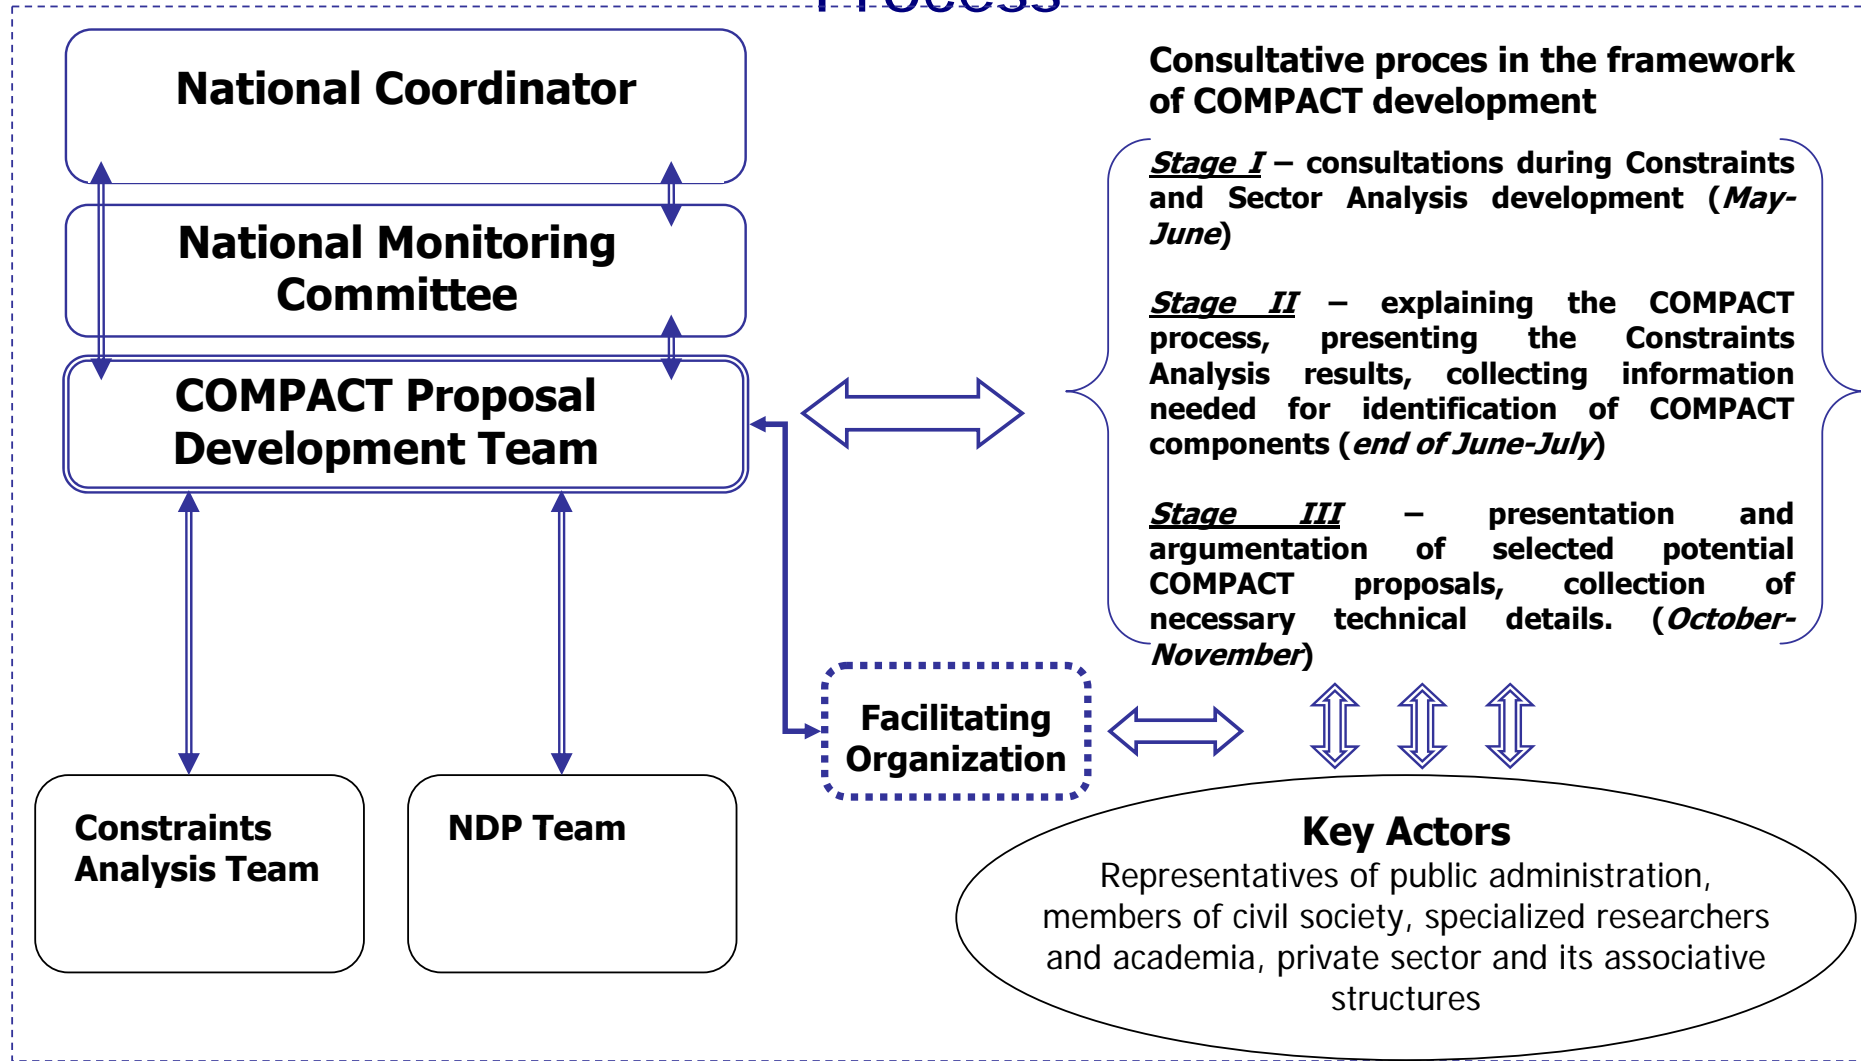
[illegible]

National Coordinator

National Monitoring Committee

COMPACT Proposal Development Team

Constraints Analysis Team

NDP Team

Facilitating Organization

Consultative proces in the framework of COMPACT development

*Stage I* – consultations during Constraints and Sector Analysis development (*May-June*)

*Stage II* – explaining the COMPACT process, presenting the Constraints Analysis results, collecting information needed for identification of COMPACT components (*end of June-July*)

*Stage III* – presentation and argumentation of selected potential COMPACT proposals, collection of necessary technical details. (*October-November*)

Key Actors
Representatives of public administration, members of civil society, specialized researchers and academia, private sector and its associative structures